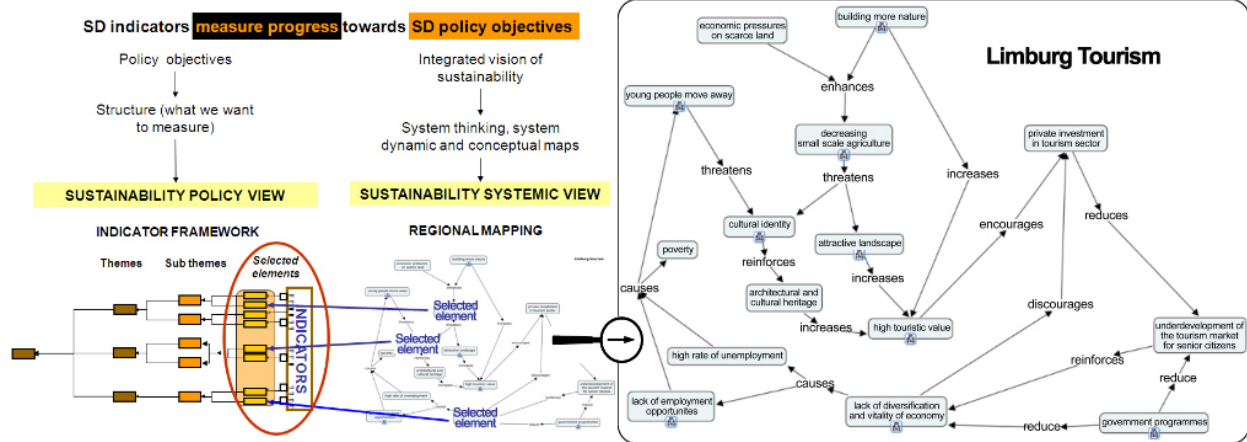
SD indicators measure progress towards SD policy objectives

Policy objectives

Structure (what we want to measure)

SUSTAINABILITY POLICY VIEW

INDICATOR FRAMEWORK

Themes Sub themes Selected elements

INDICATORS

Integrated vision of sustainability

System thinking, system dynamic and conceptual maps

SUSTAINABILITY SYSTEMIC VIEW

REGIONAL MAPPING

Selected element

Selected element

Selected element

Limburg Tourism

economic pressures on scarce land

building more nature

enhances

young people move away

decreasing small scale agriculture

threatens

threatens

increases

private investment in tourism sector

cultural identity

attractive landscape

encourages

reduces

poverty

reinforces

increases

causes

architectural and cultural heritage

discourages

increases

high touristic value

underdevelopment of the tourism market for senior citizens

high rate of unemployment

reinforces

causes

reduce

lack of employment opportunities

lack of diversification and vitality of economy

reduce

government programmes